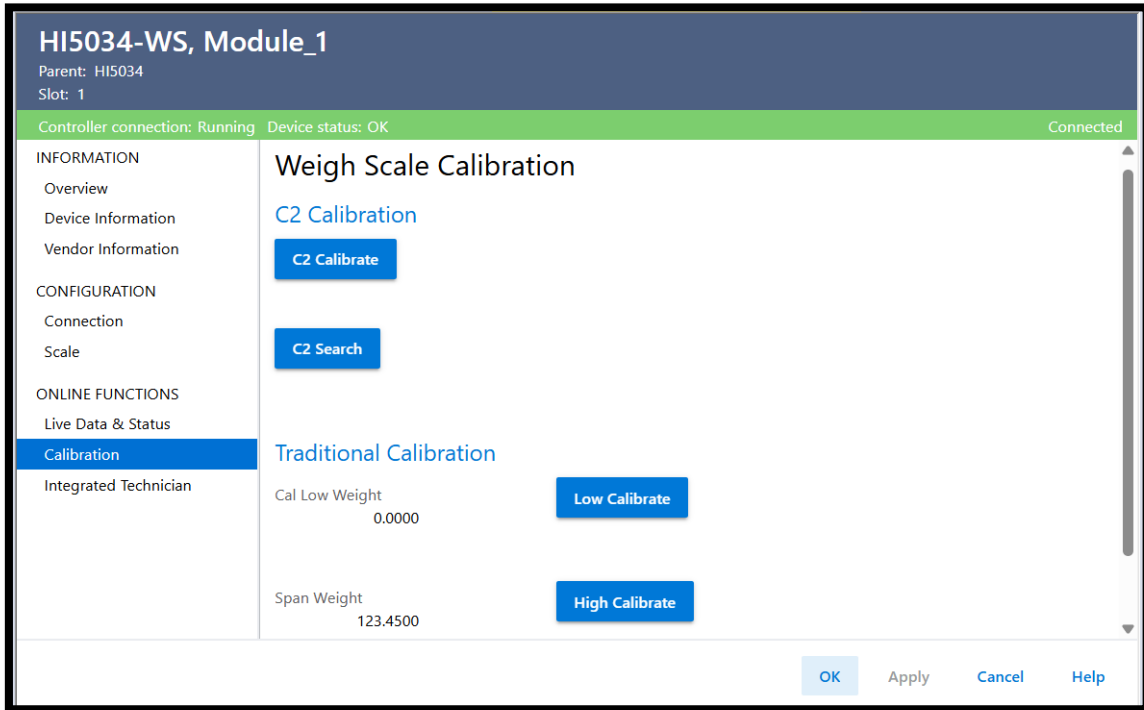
HI5034-WS, Module_1
Parent: HI5034
Slot: 1

Controller connection: Running Device status: OK Connected

INFORMATION
Overview
Device Information
Vendor Information

CONFIGURATION
Connection
Scale

ONLINE FUNCTIONS
Live Data & Status
Calibration
Integrated Technician

Weigh Scale Calibration

C2 Calibration

C2 Calibrate

C2 Search

Traditional Calibration

Cal Low Weight
0.0000

Low Calibrate

Span Weight
123.4500

High Calibrate

OK Apply Cancel Help